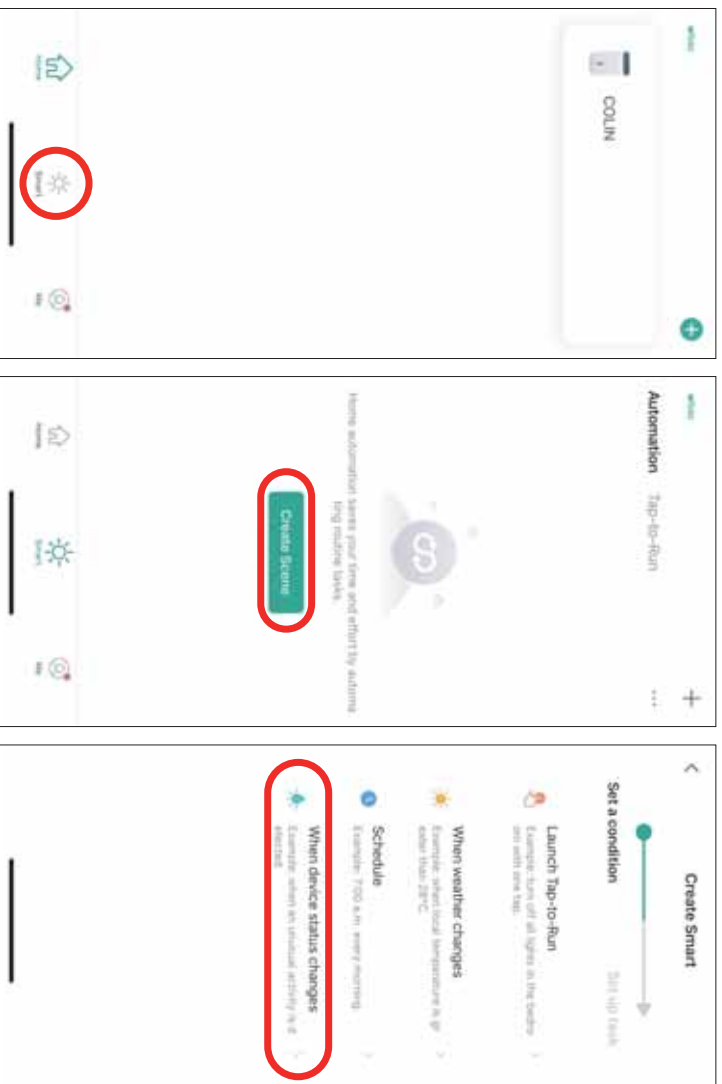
COLIN

Home

Smart

Me

Automation Tap-to-Run

Create Scene

Home automation saves your time and effort by automa ting routine tasks.

Home

Smart

Me

Create Smart

Set a condition

Set up task

Launch Tap-to-Run

Example: turn off all lights in the bedro om with one tap.

When weather changes

Example: when local temperature is gr eater than 28°C.

Schedule

Example: 7:00 a.m. every morning

When device status changes

Example: when an unusual activity is d etected.